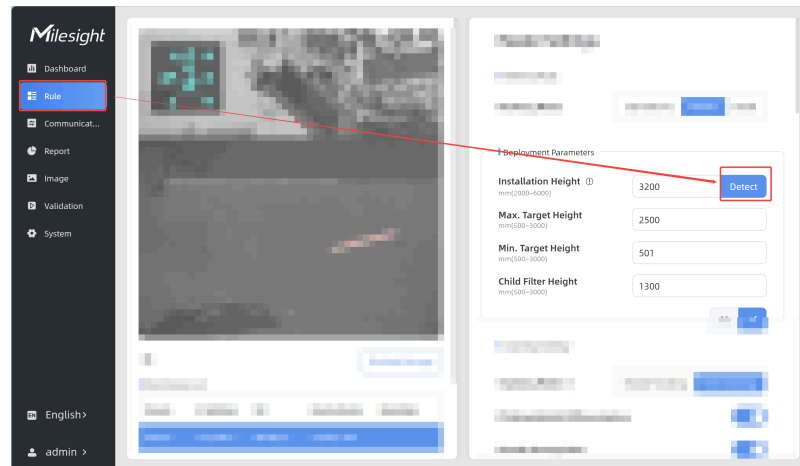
Milesight
Dashboard
Rule
Communicat...
Report
Image
Validation
System
English›
admin ›

Deployment Parameters
Installation Height ⓘ
mm(2000~6000)
3200
Detect
Max. Target Height
mm(500~3000)
2500
Min. Target Height
mm(500~3000)
501
Child Filter Height
mm(500~3000)
1300